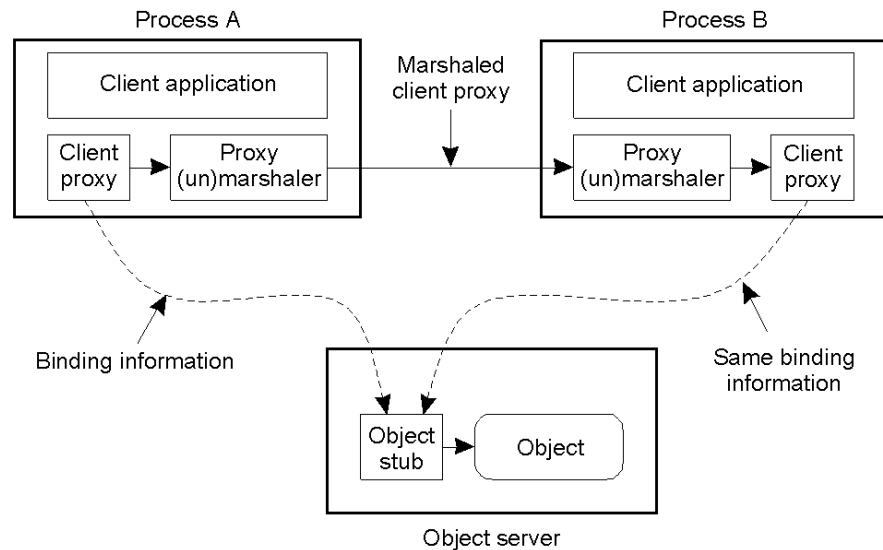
Process A

Client application

Client proxy

Proxy (un)marshaler

Marshaled client proxy

Process B

Client application

Proxy (un)marshaler

Client proxy

Binding information

Same binding information

Object stub

Object

Object server